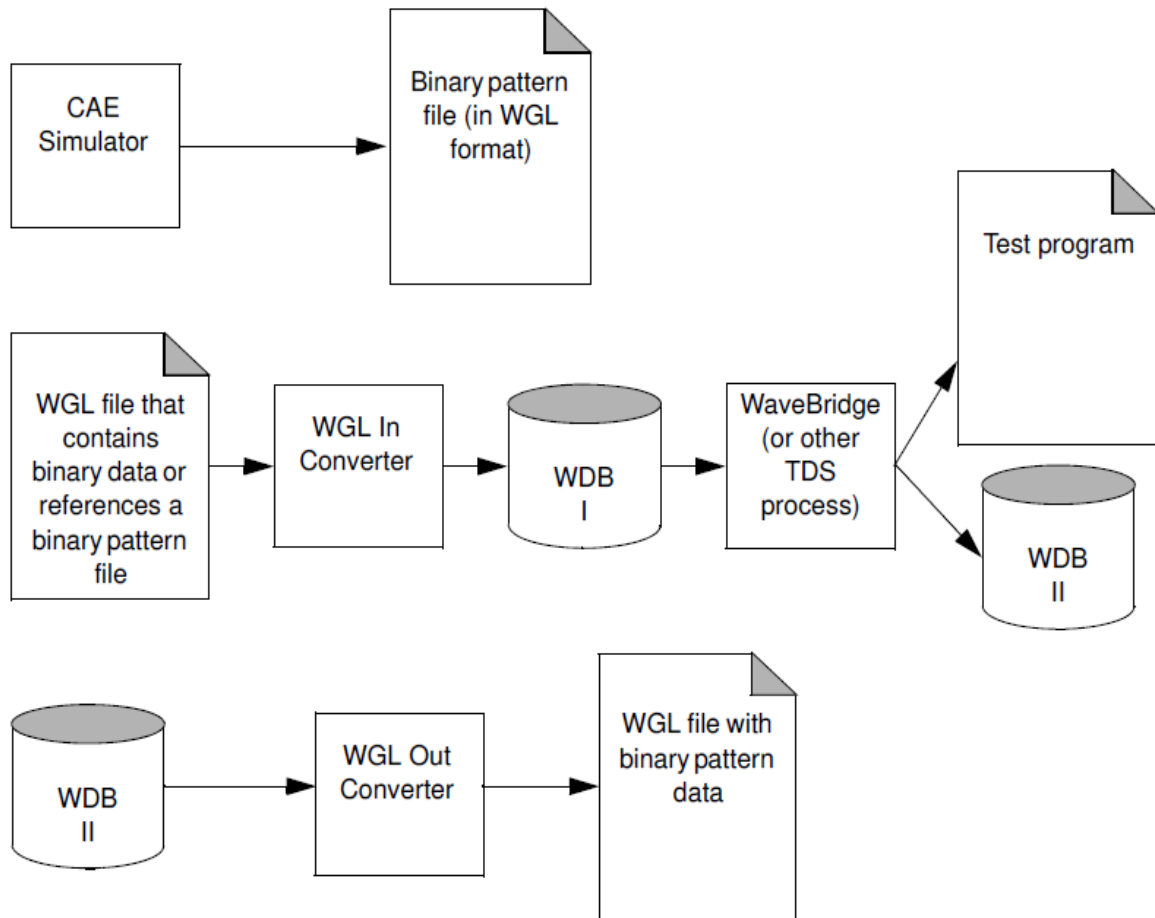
CAE Simulator

Binary pattern file (in WGL format)

Test program

WGL file that contains binary data or references a binary pattern file

WGL In Converter

WDB I

WaveBridge (or other TDS process)

WDB II

WDB II

WGL Out Converter

WGL file with binary pattern data